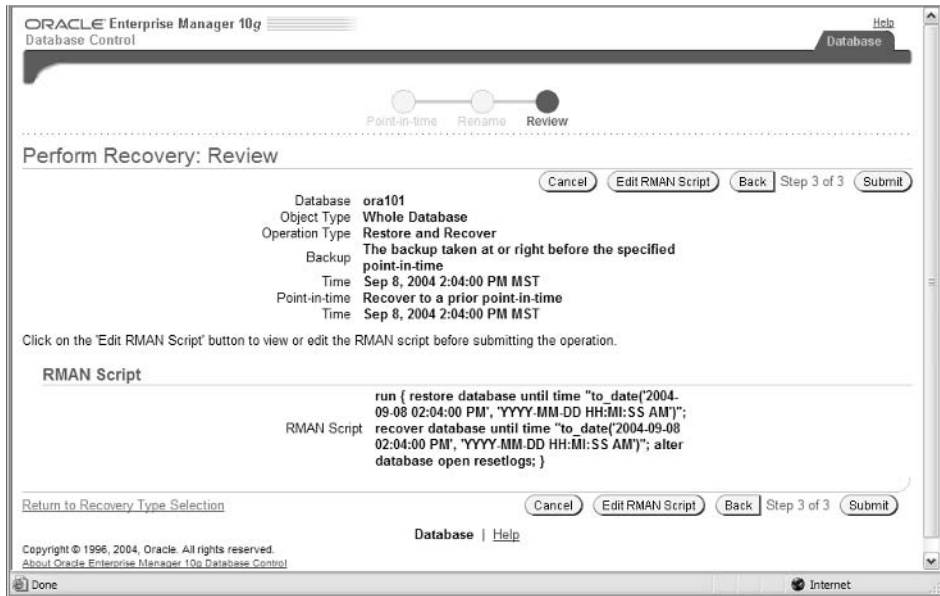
ORACLE Enterprise Manager 10g
Database Control

Help

Database

Point-in-time Rename Review

Perform Recovery: Review

Cancel Edit RMAN Script Back Step 3 of 3 Submit

| | |
|---|---|
| Database | ora101 |
| Object Type | Whole Database |
| Operation Type | Restore and Recover |
| Backup | The backup taken at or right before the specified point-in-time |
| Time | Sep 8, 2004 2:04:00 PM MST |
| Point-in-time | Recover to a prior point-in-time |
| Time | Sep 8, 2004 2:04:00 PM MST |

Click on the 'Edit RMAN Script' button to view or edit the RMAN script before submitting the operation.

RMAN Script

RMAN Script run { restore database until time "to_date('2004-09-08 02:04:00 PM', 'YYYY-MM-DD HH:MI:SS AM')"; recover database until time "to_date('2004-09-08 02:04:00 PM', 'YYYY-MM-DD HH:MI:SS AM')"; alter database open resetlogs; }

Return to Recovery Type Selection

Cancel Edit RMAN Script Back Step 3 of 3 Submit

Database | Help

Copyright © 1996, 2004, Oracle. All rights reserved.
About Oracle Enterprise Manager 10g Database Control

Done

Internet